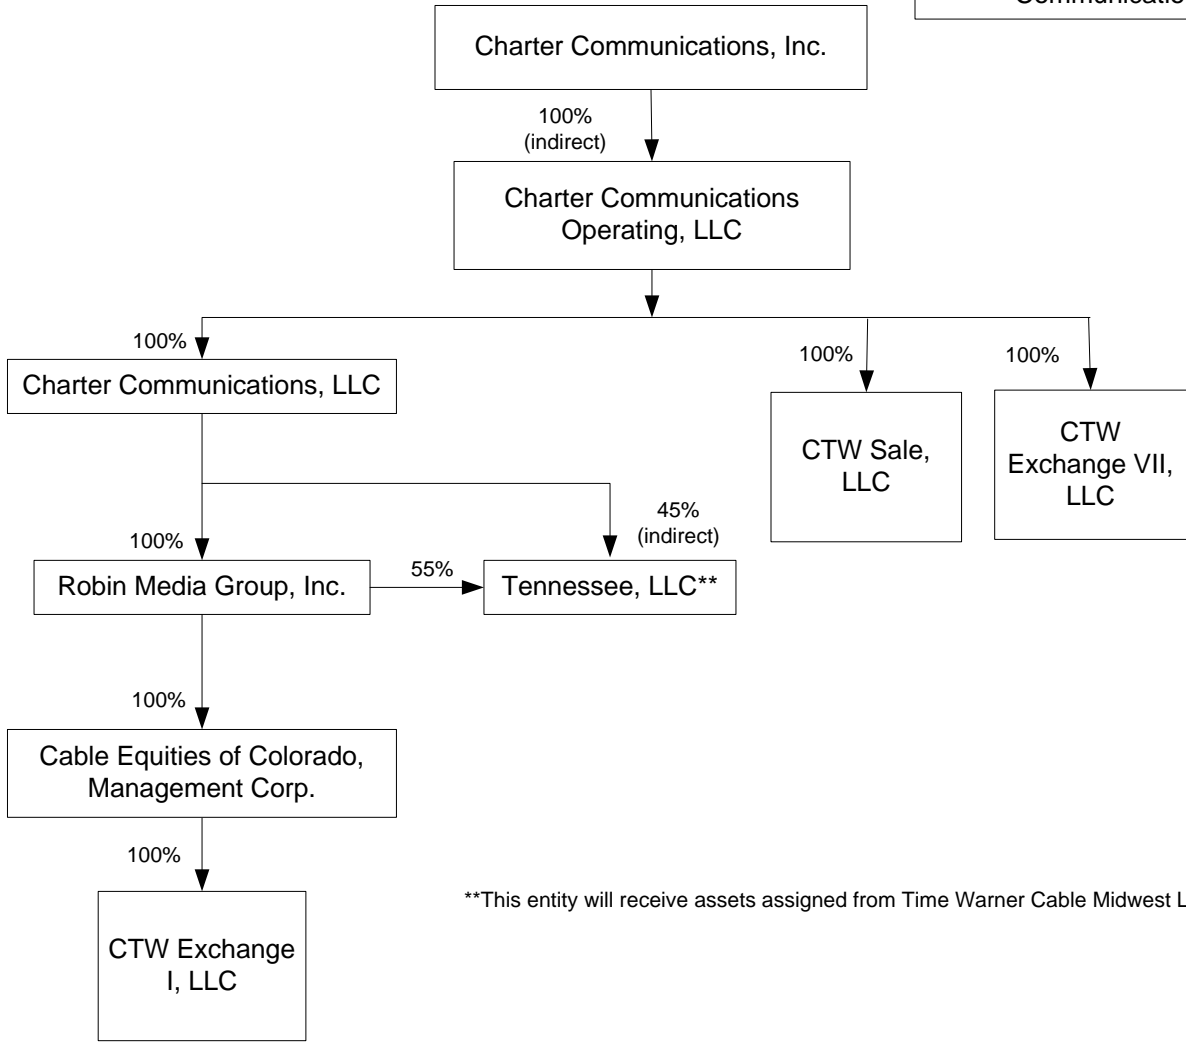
Communicatio

Charter Communications, Inc.

100%
(indirect)

Charter Communications Operating, LLC

100%

Charter Communications, LLC

100%

CTW Sale, LLC

100%

CTW Exchange VII, LLC

100%

45%
(indirect)

Robin Media Group, Inc.

55%

Tennessee, LLC**

100%

Cable Equities of Colorado, Management Corp.

100%

CTW Exchange I, LLC

**This entity will receive assets assigned from Time Warner Cable Midwest L